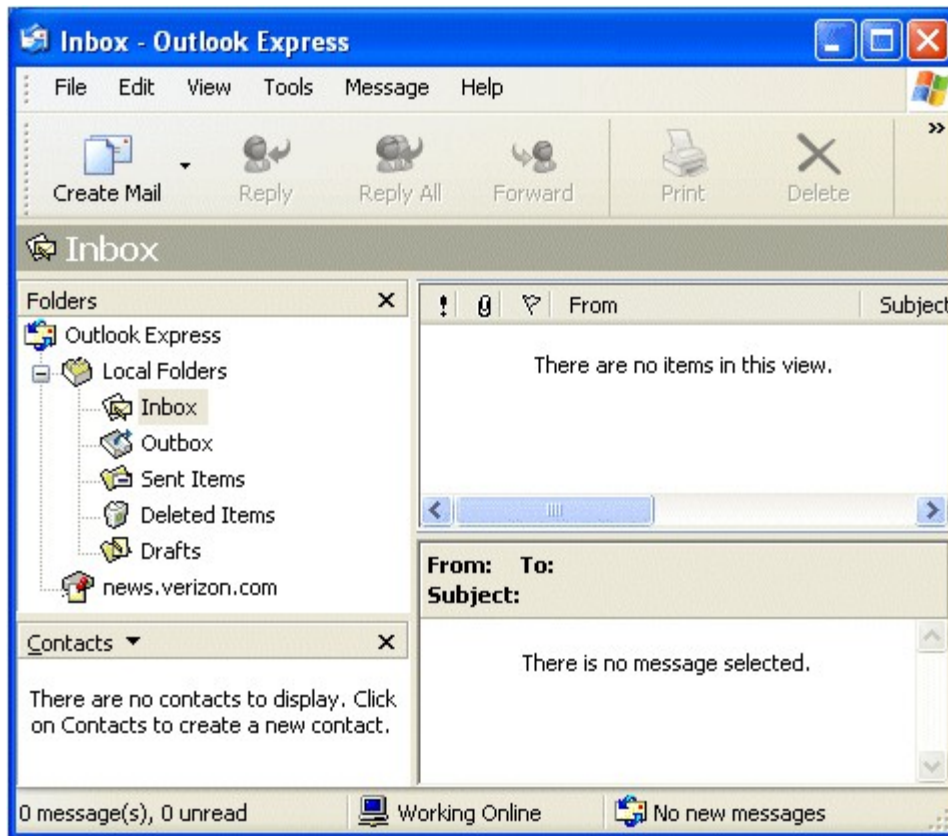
Inbox - Outlook Express

File Edit View Tools Message Help

Create Mail Reply Reply All Forward Print Delete »

Inbox

Folders ×

Outlook Express
Local Folders
Inbox
Outbox
Sent Items
Deleted Items
Drafts
news.verizon.com

! From Subject

There are no items in this view.

From: To:
Subject:

Contacts ▼ ×

There are no contacts to display. Click on Contacts to create a new contact.

There is no message selected.

0 message(s), 0 unread Working Online No new messages